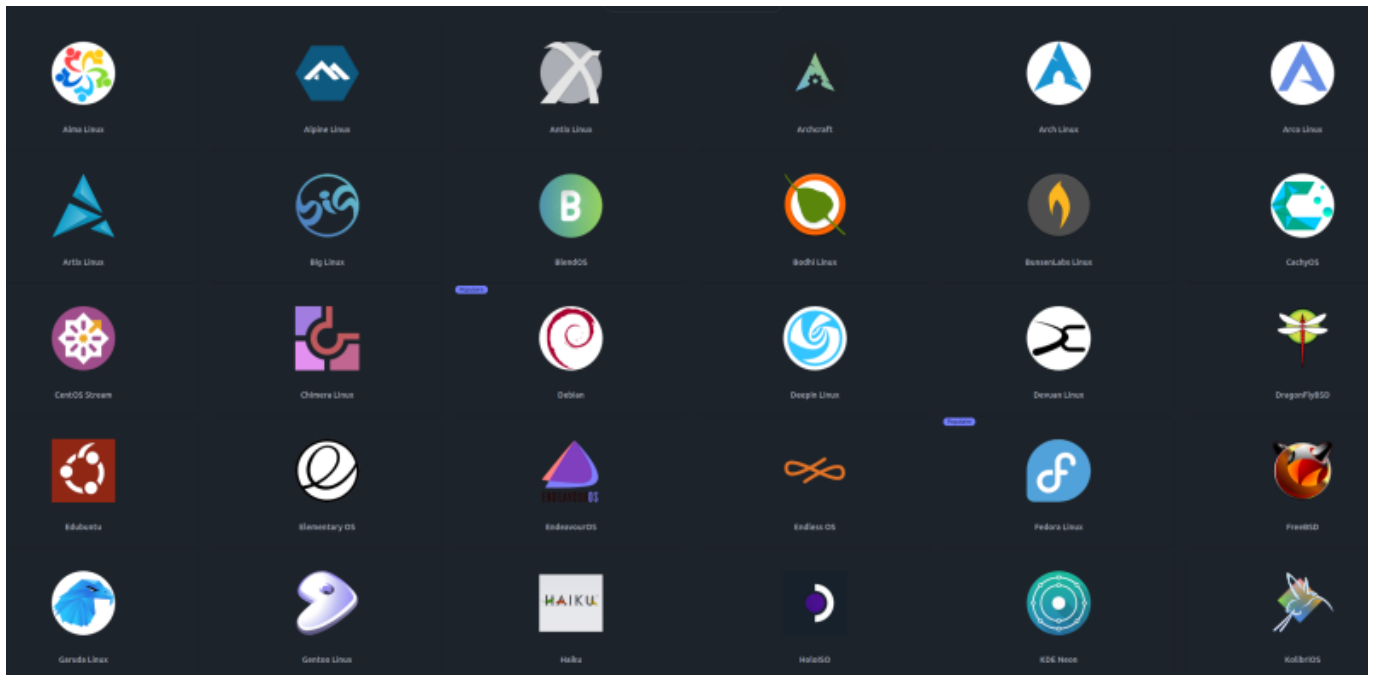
Alma Linux

Alpine Linux

Antix Linux

Archcraft

Arch Linux

Arco Linux

Artix Linux

Big Linux

BlendOS

Bodhi Linux

BunsenLabs Linux

CachyOS

Popular

CentOS Stream

Chimera Linux

Debian

Deepin Linux

Devuan Linux

DragonFlyBSD

Popular

Edubuntu

Elementary OS

ENDEAVOUR OS

EndeavourOS

Endless OS

Fedora Linux

FreeBSD

Garuda Linux

Gentoo Linux

HAIKU

Haiku

HoloISO

KDE Neon

KolibriOS